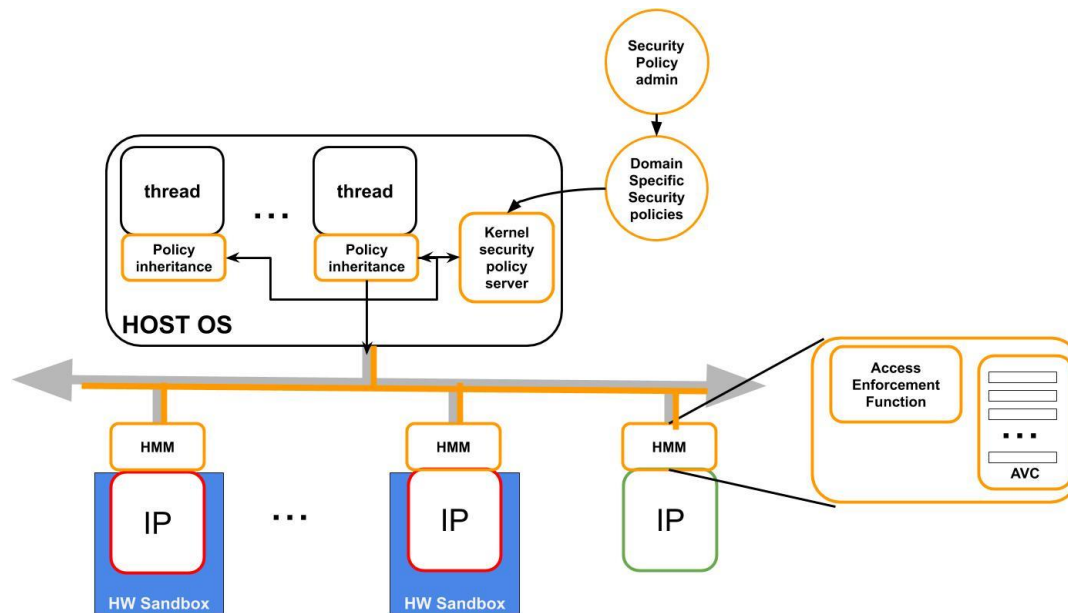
Security Policy admin

Domain Specific Security policies

thread

...

thread

Policy inheritance

Policy inheritance

Kernel security policy server

HOST OS

Access Enforcement Function

...

AVC

HMM

HMM

HMM

IP

...

IP

IP

HW Sandbox

HW Sandbox